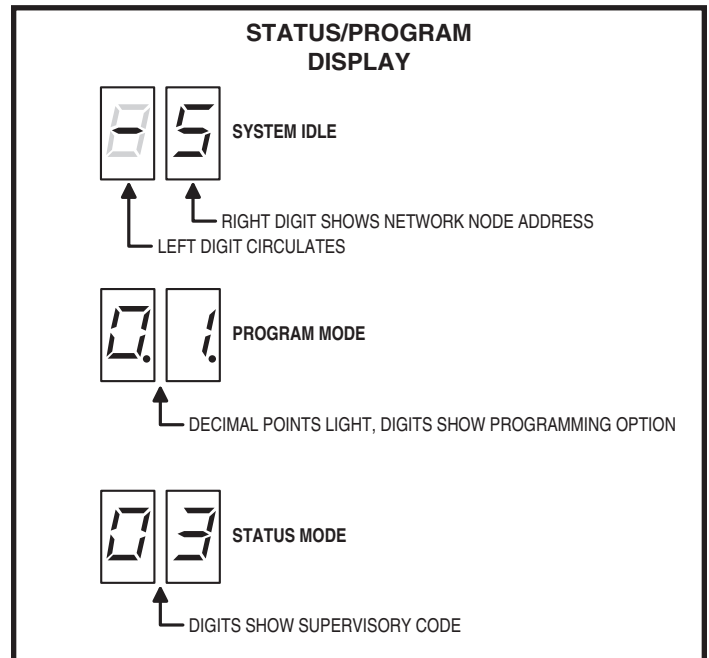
STATUS/PROGRAM DISPLAY

- 5

SYSTEM IDLE

RIGHT DIGIT SHOWS NETWORK NODE ADDRESS

LEFT DIGIT CIRCULATES

0. 1.

PROGRAM MODE

DECIMAL POINTS LIGHT, DIGITS SHOW PROGRAMMING OPTION

0 3

STATUS MODE

DIGITS SHOW SUPERVISORY CODE